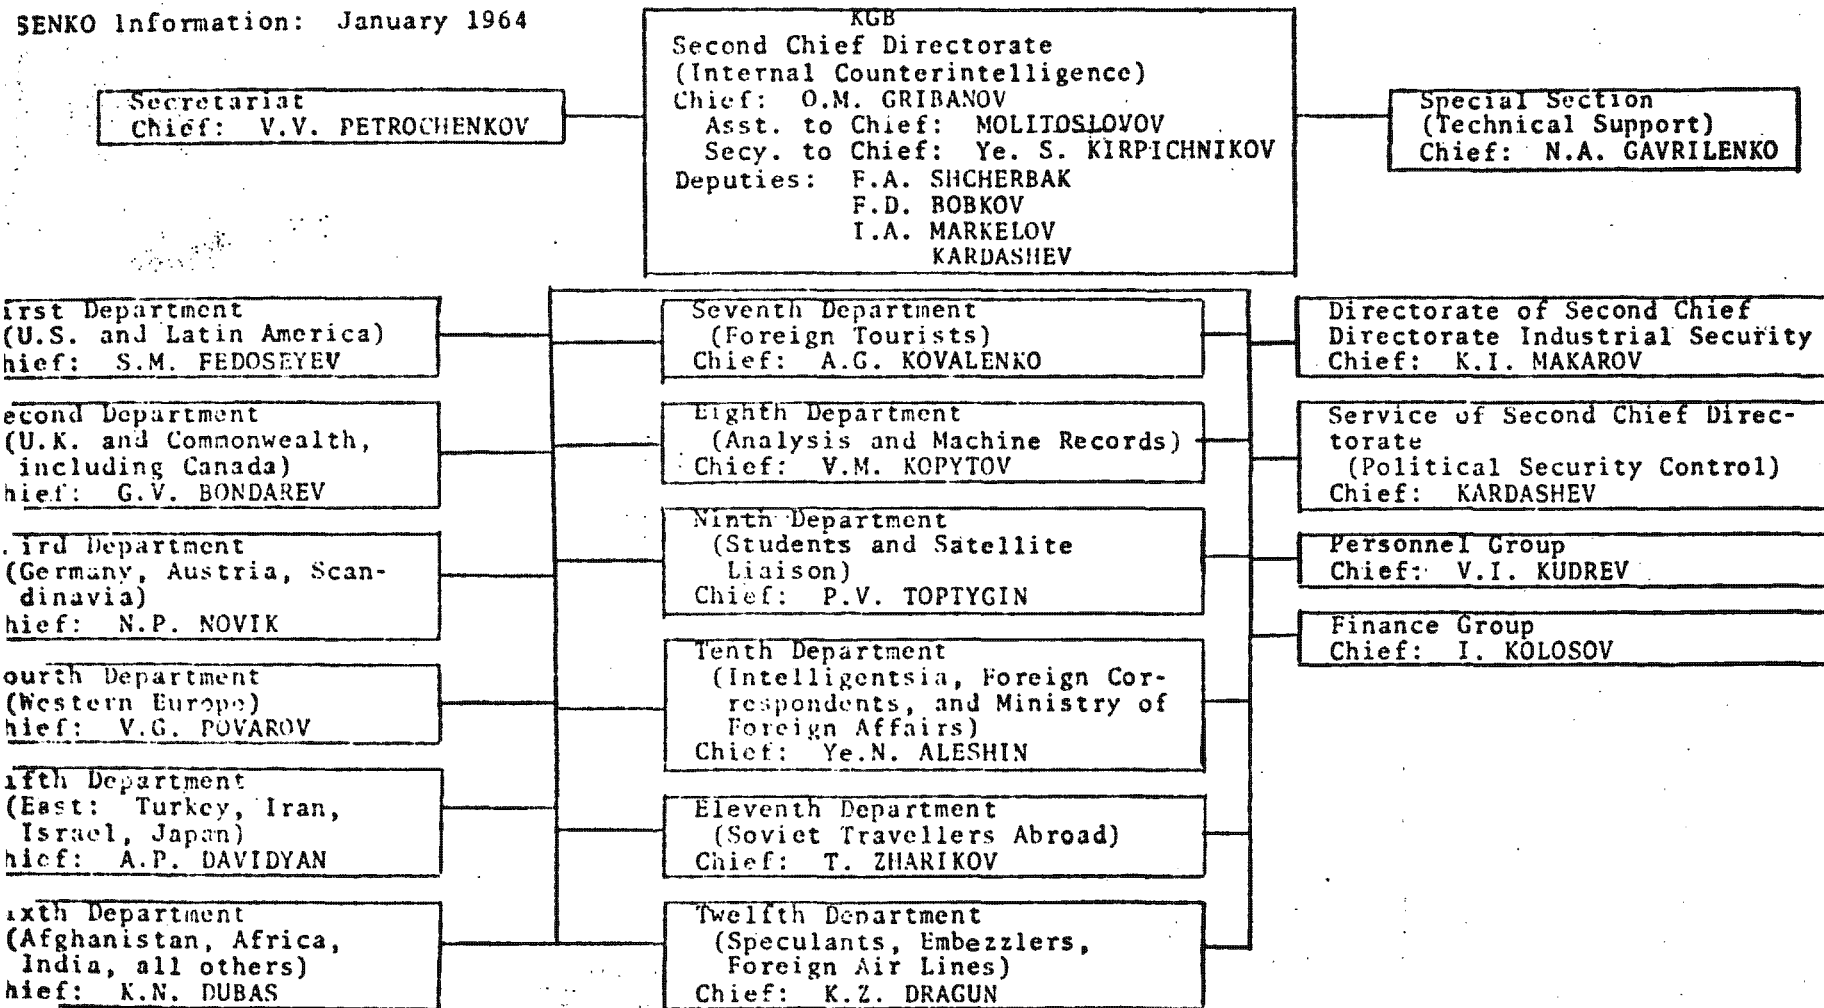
SENKO Information: January 1964

KGB
Second Chief Directorate
(Internal Counterintelligence)
Chief: O.M. GRIBANOV
Asst. to Chief: MOLITOSLOVOV
Secy. to Chief: Ye. S. KIRPICHNIKOV
Deputies: F.A. SHCHERBAK
F.D. BOBKOV
I.A. MARKELOV
KARDASHEV

Secretariat
Chief: V.V. PETROCHENKOV

Special Section
(Technical Support)
Chief: N.A. GAVRILENKO

irst Department
(U.S. and Latin America)
hief: S.M. FEDOSEYEV

econd Department
(U.K. and Commonwealth, including Canada)
hief: G.V. BONDAREV

.ird Department
(Germany, Austria, Scandinavia)
hief: N.P. NOVIK

ourth Department
(Western Europe)
hief: V.G. POVAROV

ifth Department
(East: Turkey, Iran, Israel, Japan)
hief: A.P. DAVIDYAN

ixth Department
(Afghanistan, Africa, India, all others)
hief: K.N. DUBAS

Seventh Department
(Foreign Tourists)
Chief: A.G. KOVALENKO

Eighth Department
(Analysis and Machine Records)
Chief: V.M. KOPYTOV

Ninth Department
(Students and Satellite Liaison)
Chief: P.V. TOPTYGIN

Tenth Department
(Intelligentsia, Foreign Correspondents, and Ministry of Foreign Affairs)
Chief: Ye.N. ALESHIN

Eleventh Department
(Soviet Travellers Abroad)
Chief: T. ZHARIKOV

Twelfth Department
(Speculants, Embezzlers, Foreign Air Lines)
Chief: K.Z. DRAGUN

Directorate of Second Chief Directorate Industrial Security
Chief: K.I. MAKAROV

Service of Second Chief Directorate
(Political Security Control)
Chief: KARDASHEV

Personnel Group
Chief: V.I. KUDREV

Finance Group
Chief: I. KOLOSOV